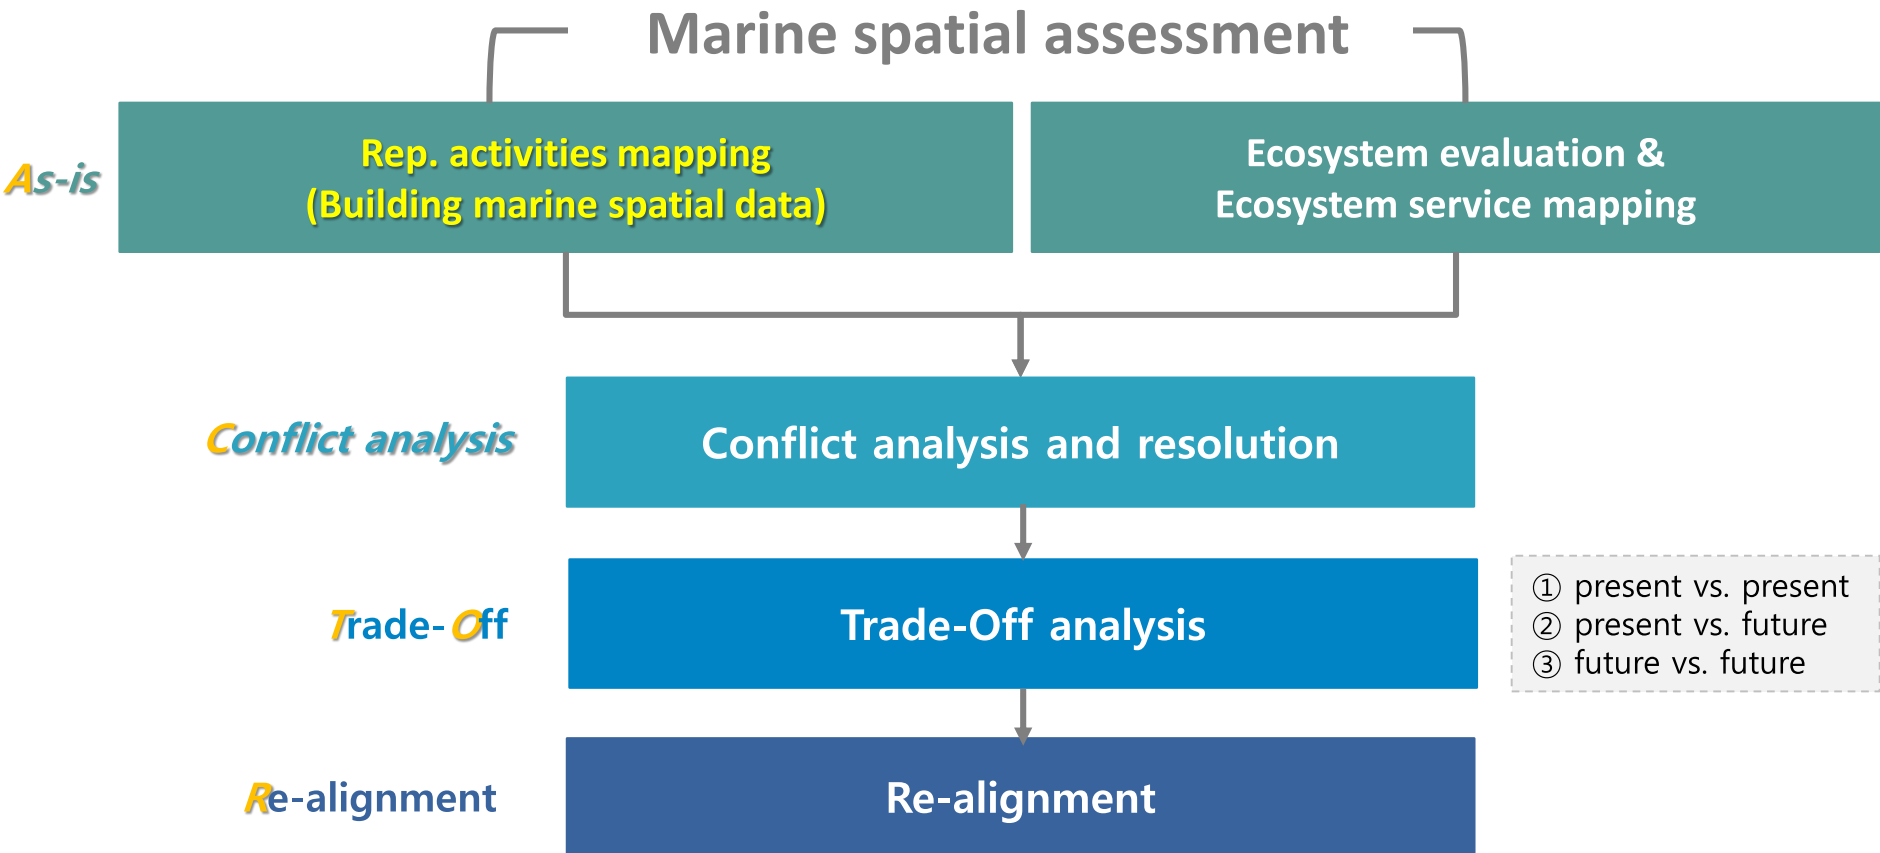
Marine spatial assessment

As-is

Rep. activities mapping (Building marine spatial data)

Ecosystem evaluation & Ecosystem service mapping

Conflict analysis

Conflict analysis and resolution

Trade-Off

Trade-Off analysis

① present vs. present
② present vs. future
③ future vs. future

Re-alignment

Re-alignment